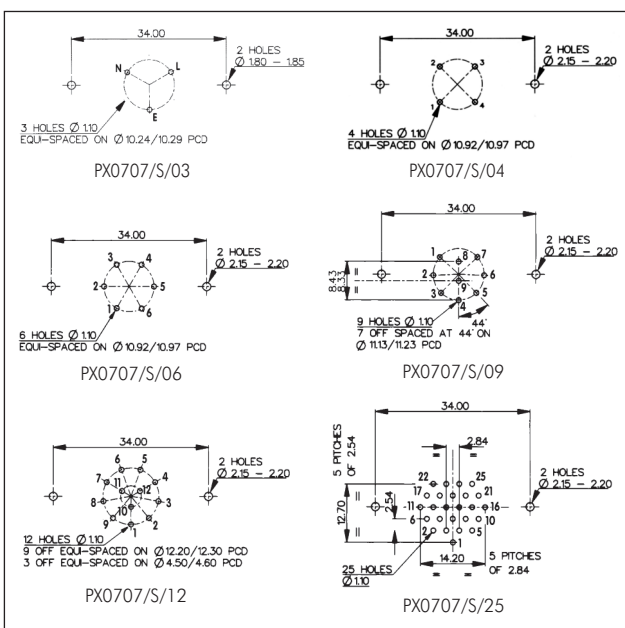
34.00

2 HOLES
Ø 1.80 – 1.85

N L E

3 HOLES Ø 1.10
EQUI–SPACED ON Ø 10.24/10.29 PCD

PX0707/S/03

34.00

2 HOLES
Ø 2.15 – 2.20

2 3 1 4

4 HOLES Ø 1.10
EQUI–SPACED ON Ø 10.92/10.97 PCD

PX0707/S/04

34.00

2 HOLES
Ø 2.15 – 2.20

3 4 2 5 1 6

6 HOLES Ø 1.10
EQUI–SPACED ON Ø 10.92/10.97 PCD

PX0707/S/06

34.00

2 HOLES
Ø 2.15 – 2.20

8.43

1 8 7 2 6 9 3 5 4

44°

9 HOLES Ø 1.10
7 OFF SPACED AT 44° ON
Ø 11.13/11.23 PCD

PX0707/S/09

34.00

2 HOLES
Ø 2.15 – 2.20

6 5 7 11 4 8 12 3 9 10 2 1

12 HOLES Ø 1.10
9 OFF EQUI–SPACED ON Ø 12.20/12.30 PCD
3 OFF EQUI–SPACED ON Ø 4.50/4.60 PCD

PX0707/S/12

34.00

5 PITCHES OF 2.54

2.84

22 25 17 21 11 16 6 10 2 1 5

2.54

12.70

2 HOLES
Ø 2.15 – 2.20

14.20

5 PITCHES OF 2.84

25 HOLES
Ø 1.10

PX0707/S/25